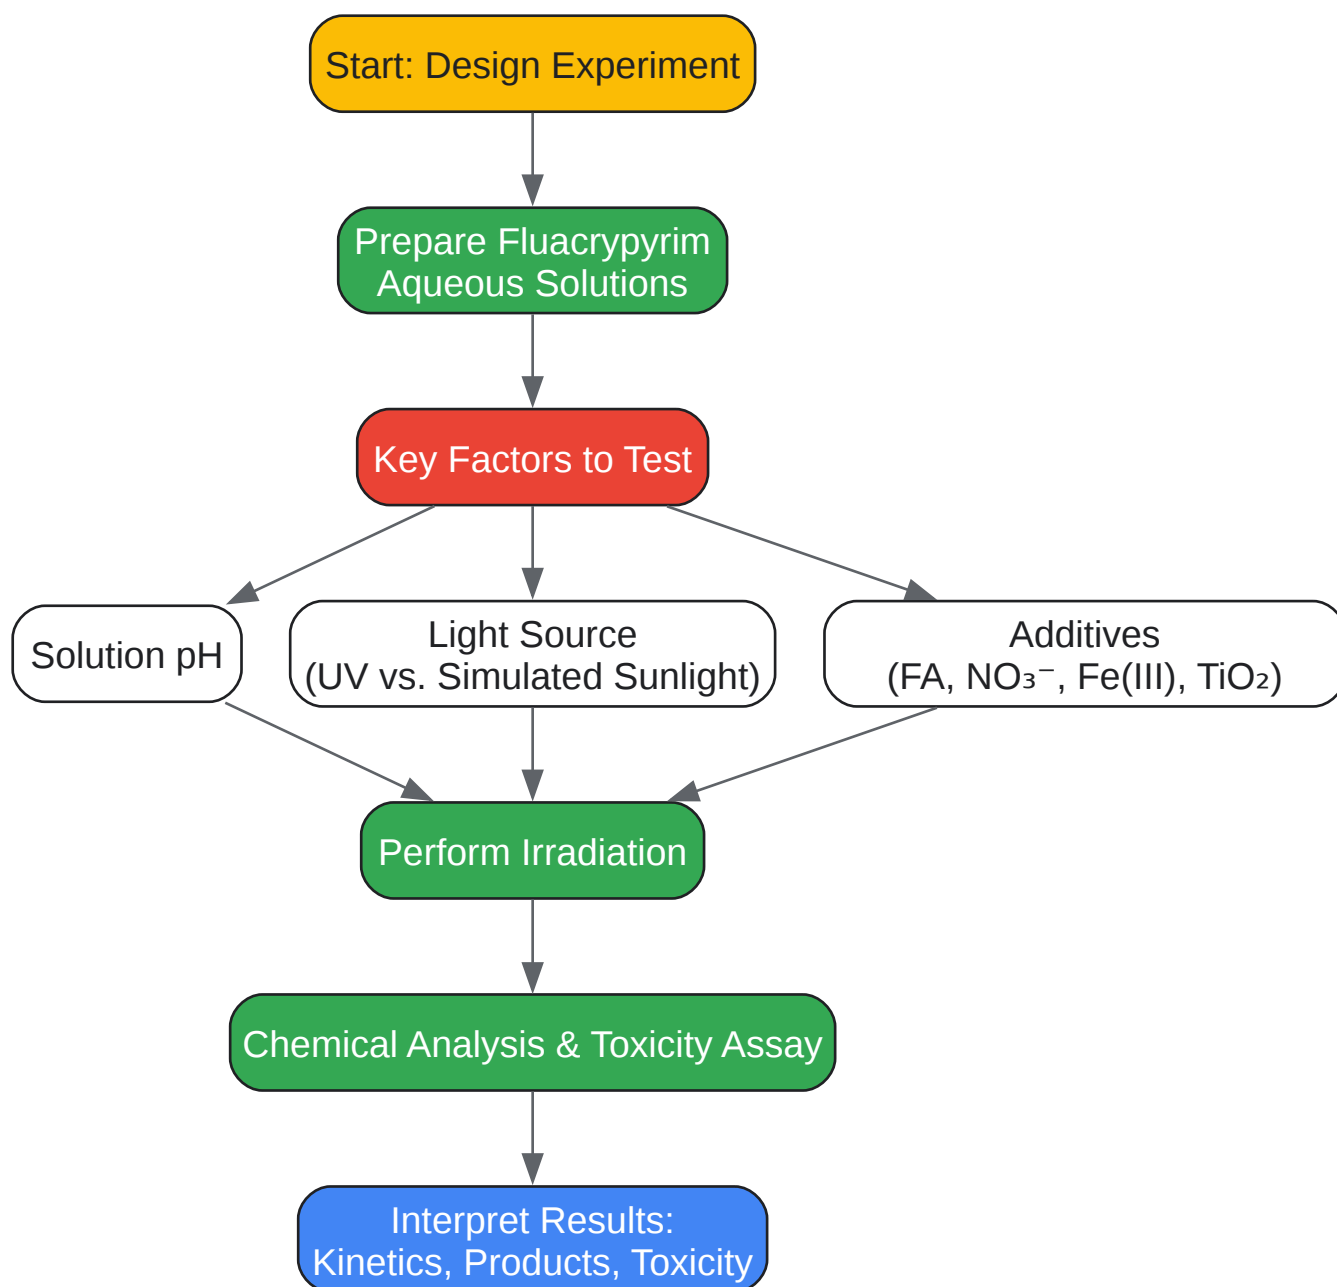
Start: Design Experiment

Prepare Fluacrypyrim Aqueous Solutions

Key Factors to Test

Solution pH

Light Source
(UV vs. Simulated Sunlight)

Additives
(FA, $NO_3^-$, Fe(III), $TiO_2$)

Perform Irradiation

Chemical Analysis & Toxicity Assay

Interpret Results:
Kinetics, Products, Toxicity